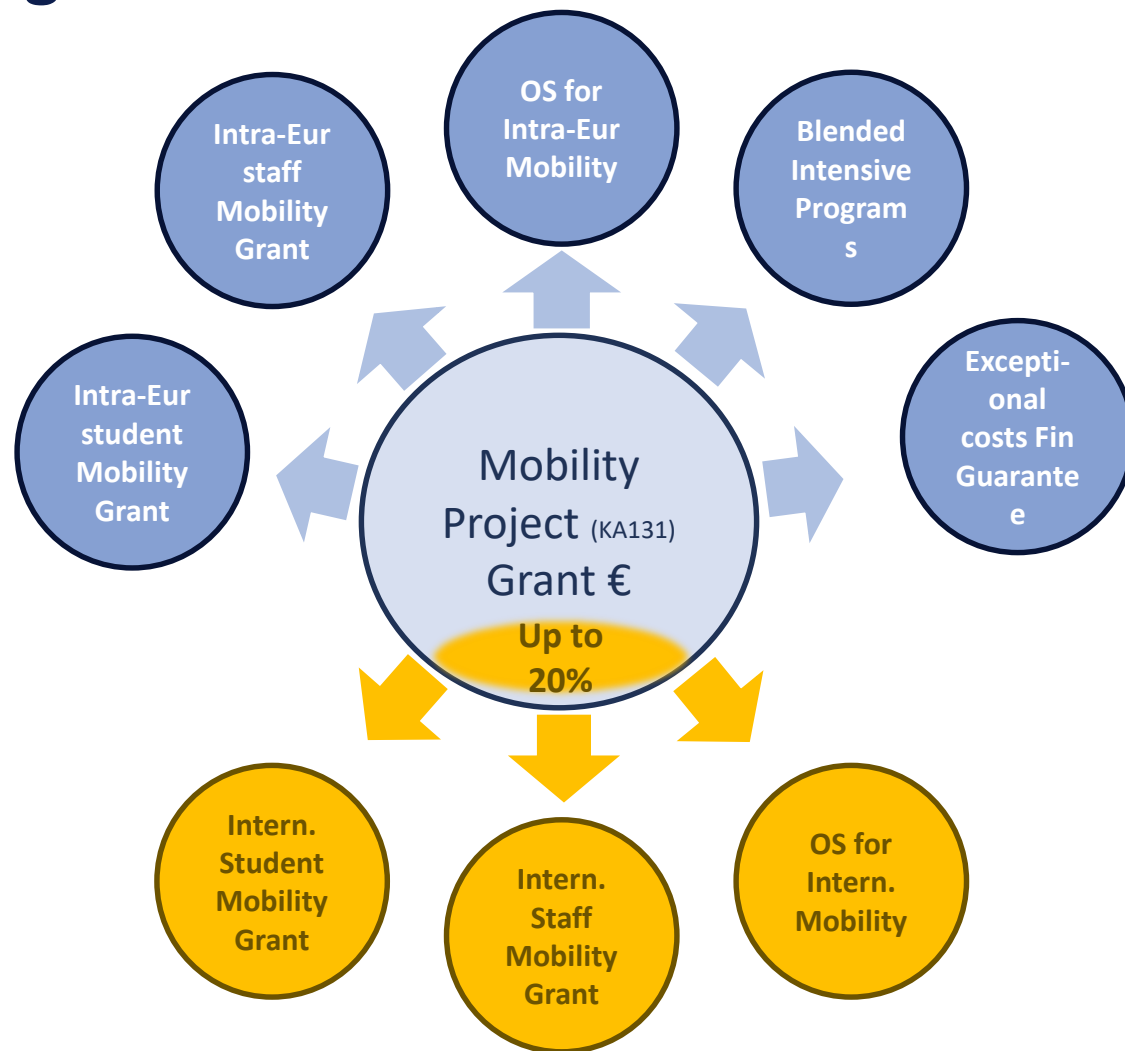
Intra-Eur staff Mobility Grant

OS for Intra-Eur Mobility

Blended Intensive Programs

Intra-Eur student Mobility Grant

Mobility Project (KA131) Grant €

Exceptional costs Fin Guarantee

Up to 20%

Intern. Student Mobility Grant

Intern. Staff Mobility Grant

OS for Intern. Mobility